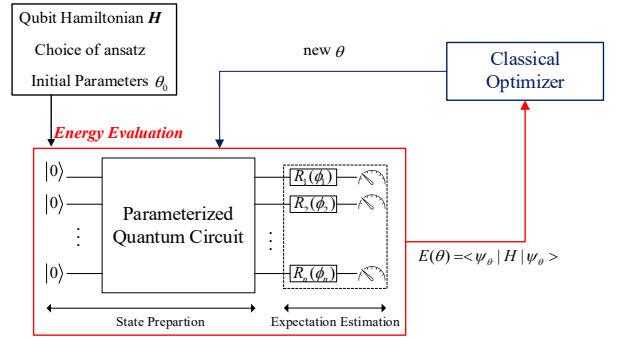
Qubit Hamiltonian $\boldsymbol{H}$

Choice of ansatz

Initial Parameters $\theta_0$

new $\theta$

Classical Optimizer

Energy Evaluation

$|0\rangle$

$|0\rangle$

$\vdots$

$|0\rangle$

Parameterized Quantum Circuit

$\vdots$

$R_1(\phi_1)$

$R_2(\phi_2)$

$R_n(\phi_n)$

$E(\theta) = <\psi_\theta \,|\, H \,|\, \psi_\theta>$

State Prepartion

Expectation Estimation